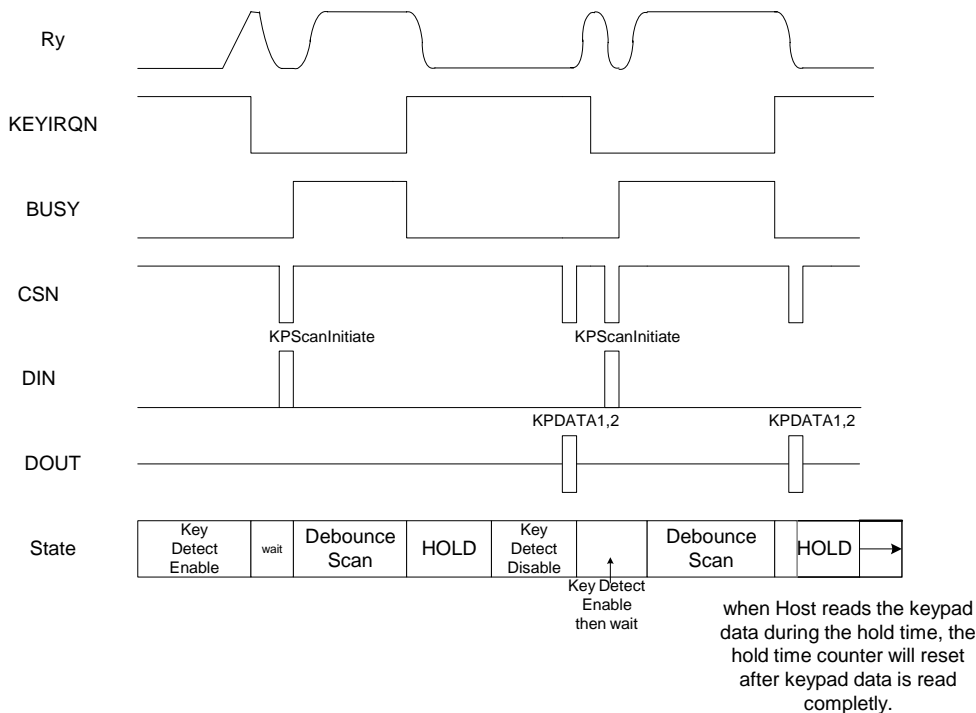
Ry

KEYIRQN

BUSY

CSN

KPScanInitiate

KPScanInitiate

DIN

KPDATA1,2

KPDATA1,2

DOUT

State

| Key Detect Enable | wait | Debounce Scan | HOLD | Key Detect Disable | | Debounce Scan | | HOLD | |
|---|---|---|---|---|---|---|---|---|---|

Key Detect Enable then wait

when Host reads the keypad data during the hold time, the hold time counter will reset after keypad data is read complety.